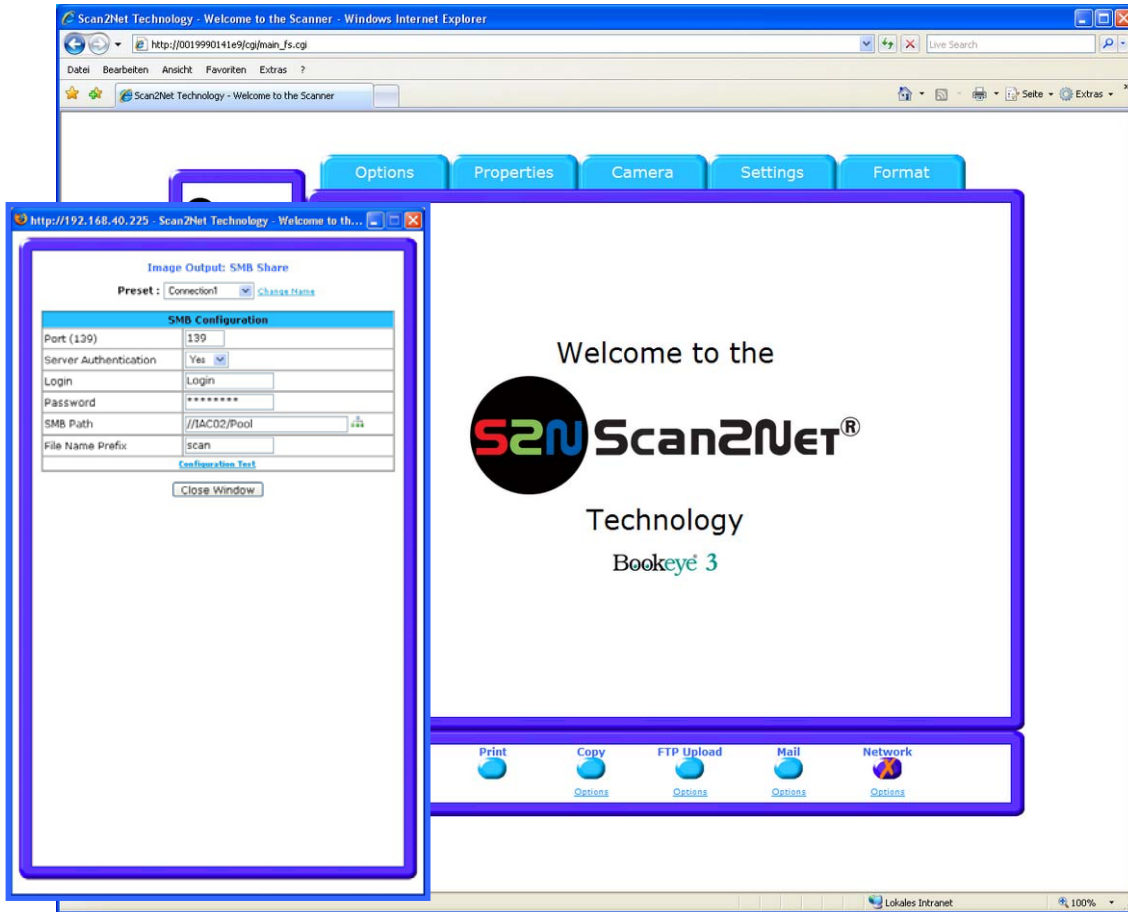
Scan2Net Technology - Welcome to the Scanner - Windows Internet Explorer

http://0019990141e9/cgi/main_fs.cgi

Live Search

Datei Bearbeiten Ansicht Favoriten Extras ?

Scan2Net Technology - Welcome to the Scanner

Seite Extras

Options Properties Camera Settings Format

http://192.168.40.225 - Scan2Net Technology - Welcome to th...

Image Output: SMB Share

Preset : Connection1 Change Name

| SMB Configuration | |
|---|---|
| Port (139) | 139 |
| Server Authentication | Yes |
| Login | Login |
| Password | ******** |
| SMB Path | //IAC02/Pool |
| File Name Prefix | scan |
| Configuration Test | |

Close Window

Welcome to the

S2N Scan2Net®

Technology

Bookeye® 3

Print Copy FTP Upload Mail Network

Options Options Options Options

Lokales Intranet 100%